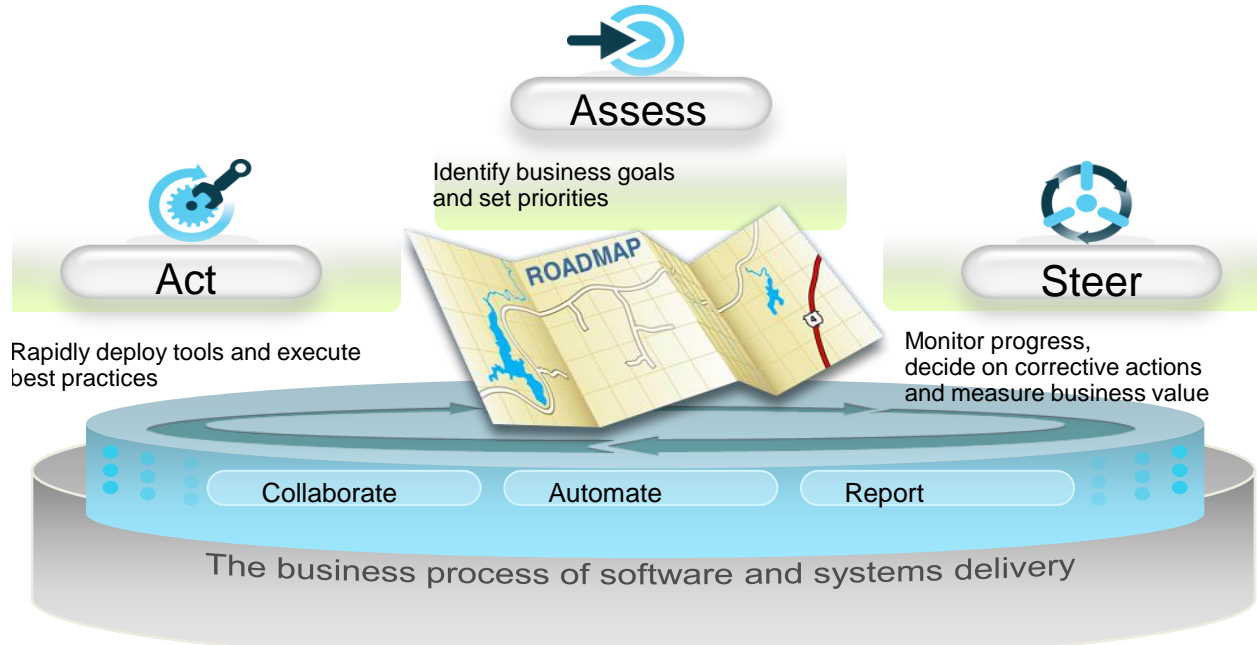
Assess

Identify business goals and set priorities

ROADMAP

4

Act

Rapidly deploy tools and execute best practices

Steer

Monitor progress, decide on corrective actions and measure business value

Collaborate

Automate

Report

The business process of software and systems delivery